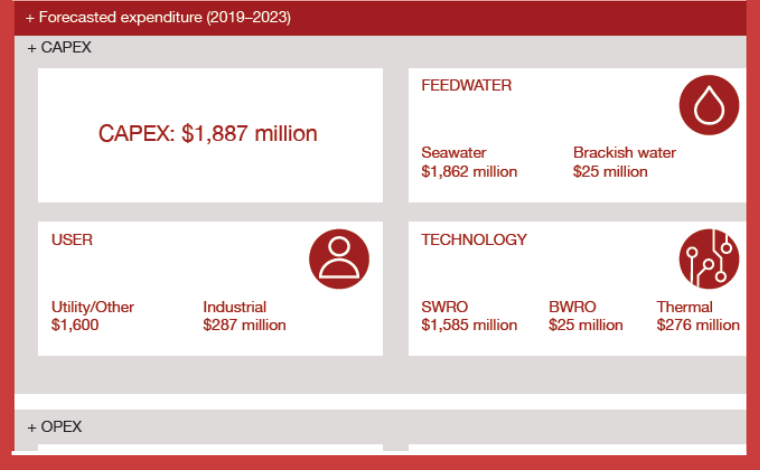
+ Forecasted expenditure (2019–2023)

+ CAPEX

CAPEX: $1,887 million

FEEDWATER

Seawater
$1,862 million

Brackish water
$25 million

USER

Utility/Other
$1,600

Industrial
$287 million

TECHNOLOGY

SWRO
$1,585 million

BWRO
$25 million

Thermal
$276 million

+ OPEX